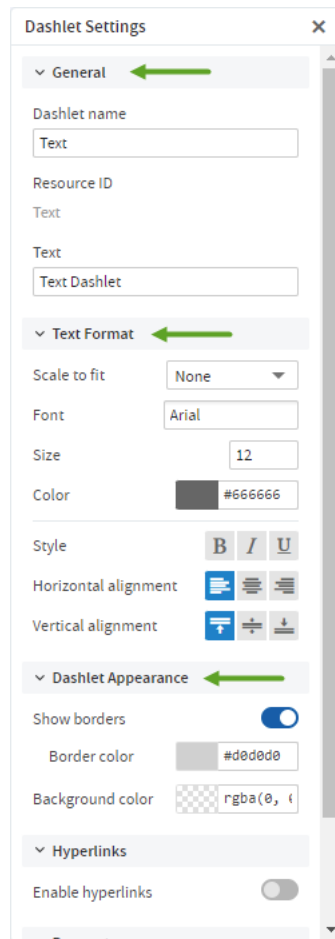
Dashlet Settings ×

General

Dashlet name
Text

Resource ID
Text

Text
Text Dashlet

Text Format

Scale to fit None
Font Arial
Size 12
Color #666666

Style B I U
Horizontal alignment
Vertical alignment

Dashlet Appearance

Show borders
Border color #d0d0d0
Background color rgba(0, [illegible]

Hyperlinks

Enable hyperlinks